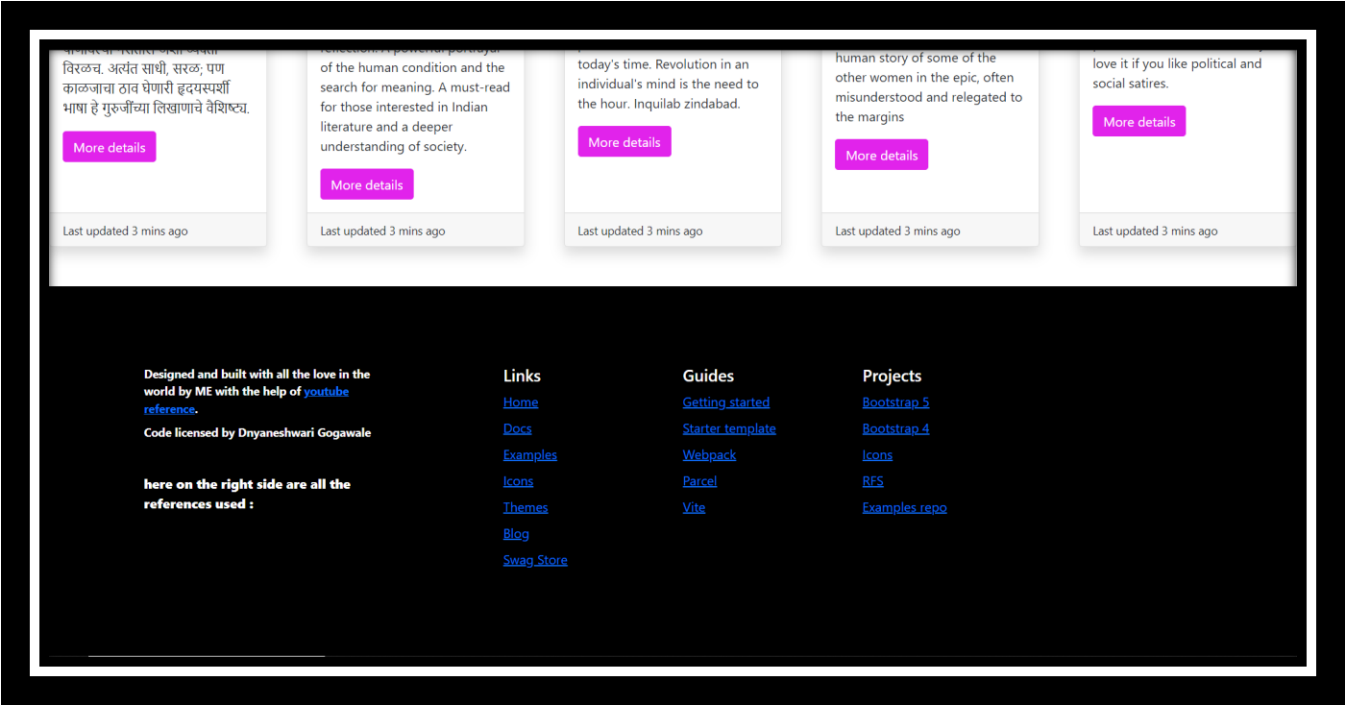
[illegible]
विरळच. अत्यंत साधी, सरळ; पण काळजाचा ठाव घेणारी हृदयस्पर्शी भाषा हे गुरुजींच्या लिखाणाचे वैशिष्ट्य.

More details

Last updated 3 mins ago

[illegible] of the human condition and the search for meaning. A must-read for those interested in Indian literature and a deeper understanding of society.

More details

Last updated 3 mins ago

today's time. Revolution in an individual's mind is the need to the hour. Inquilab zindabad.

More details

Last updated 3 mins ago

human story of some of the other women in the epic, often misunderstood and relegated to the margins

More details

Last updated 3 mins ago

love it if you like political and social satires.

More details

Last updated 3 mins ago

Designed and built with all the love in the world by ME with the help of youtube reference.

Code licensed by Dnyaneshwari Gogawale

here on the right side are all the references used :

Links
Home
Docs
Examples
Icons
Themes
Blog
Swag Store

Guides
Getting started
Starter template
Webpack
Parcel
Vite

Projects
Bootstrap 5
Bootstrap 4
Icons
RFS
Examples repo